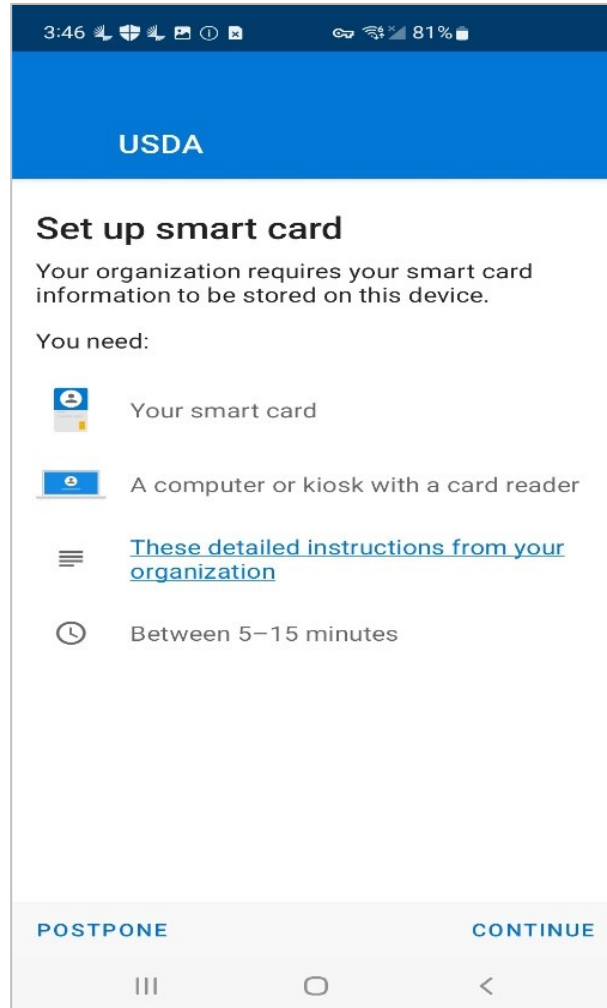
3:46 81%

USDA

Set up smart card

Your organization requires your smart card information to be stored on this device.

You need:

Your smart card

A computer or kiosk with a card reader

These detailed instructions from your organization

Between 5–15 minutes

POSTPONE

CONTINUE